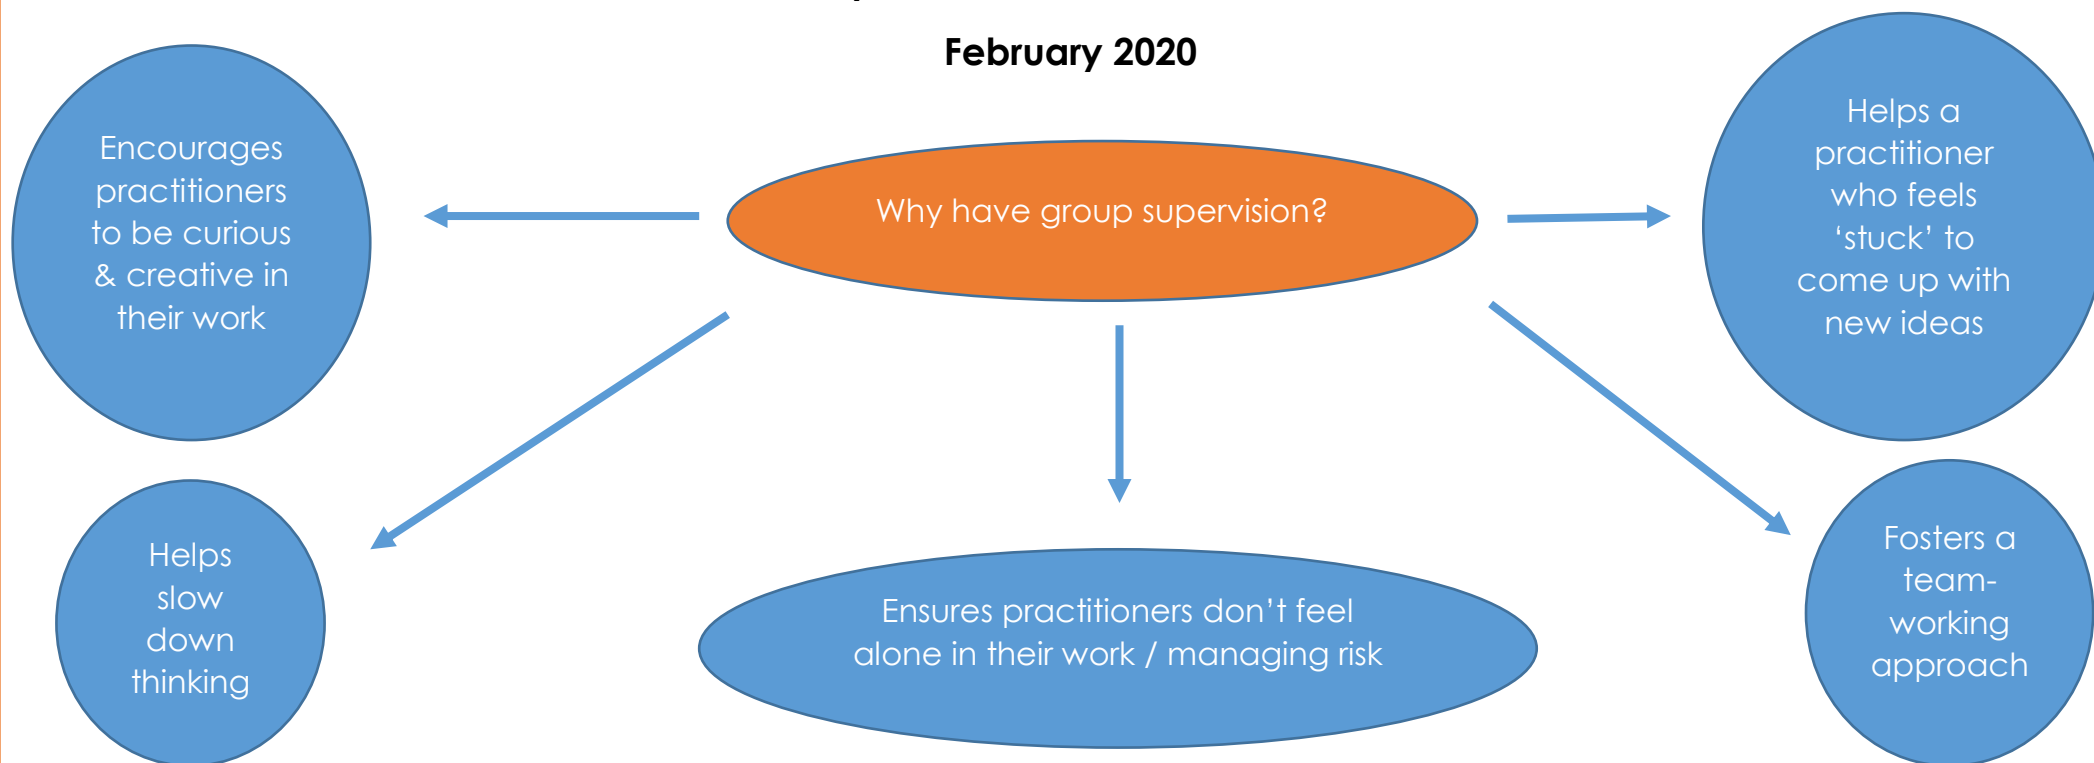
February 2020

Why have group supervision?

Encourages practitioners to be curious & creative in their work

Helps a practitioner who feels 'stuck' to come up with new ideas

Helps slow down thinking

Ensures practitioners don't feel alone in their work / managing risk

Fosters a team-working approach